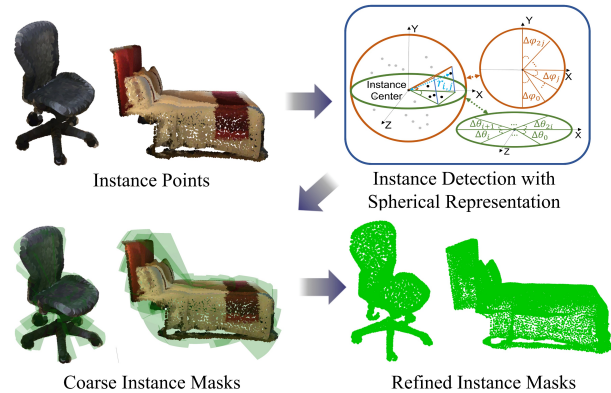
Instance Points

Y

X

Z

Instance Center

$r_{i,j}$

Y

X

$\Delta\varphi_{2J}$

$\Delta\varphi_j$

$\Delta\varphi_0$

Z

X

$\Delta\theta_{i+1}$

$\Delta\theta_i$

$\Delta\theta_{2I}$

$\Delta\theta_0$

Instance Detection with Spherical Representation

Coarse Instance Masks

Refined Instance Masks